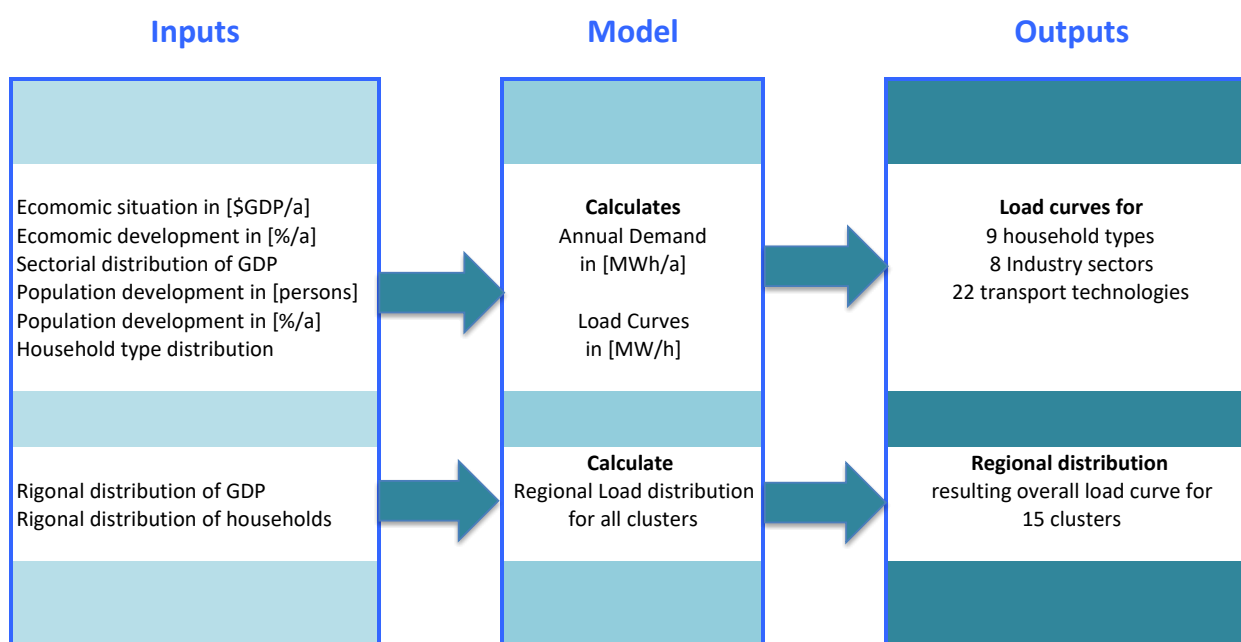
Inputs

Ecomomic situation in [$GDP/a]
Ecomomic development in [%/a]
Sectorial distribution of GDP
Population development in [persons]
Population development in [%/a]
Household type distribution

Rigonal distribution of GDP
Rigonal distribution of households

Model

**Calculates**
Annual Demand
in [MWh/a]

Load Curves
in [MW/h]

**Calculate**
Regional Load distribution
for all clusters

Outputs

**Load curves for**
9 household types
8 Industry sectors
22 transport technologies

**Regional distribution**
resulting overall load curve for
15 clusters